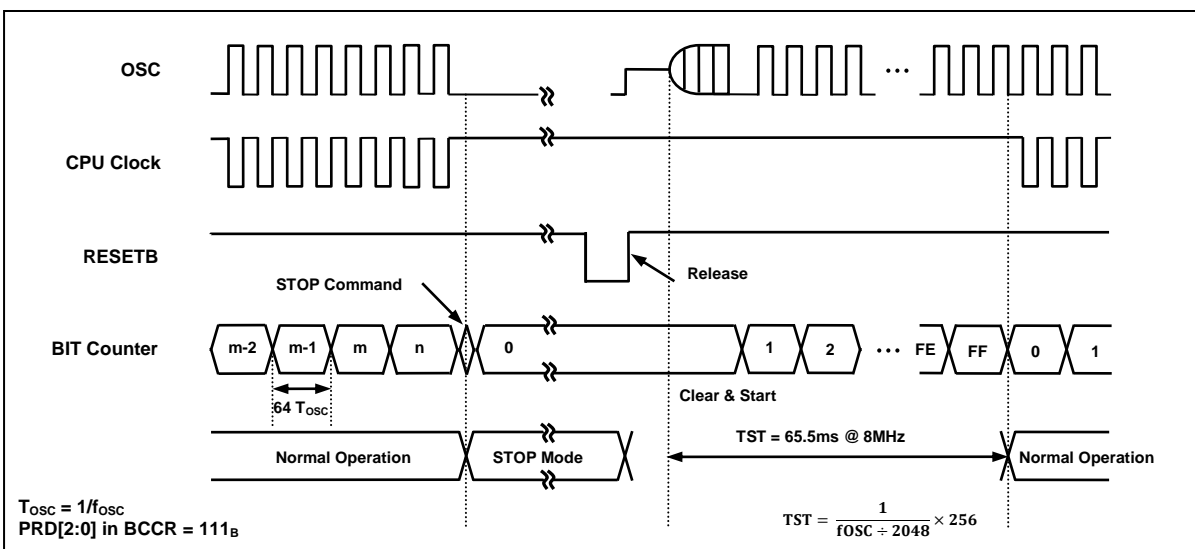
OSC

CPU Clock

RESETB

Release

STOP Command

BIT Counter

m-2

m-1

m

n

0

1

2

...

FE

FF

0

1

64 $T_{OSC}$

Clear & Start

TST = 65.5ms @ 8MHz

Normal Operation

STOP Mode

Normal Operation

$T_{OSC} = 1/f_{OSC}$
PRD[2:0] in BCCR = $111_B$

$TST = \frac{1}{fOSC \div 2048} \times 256$